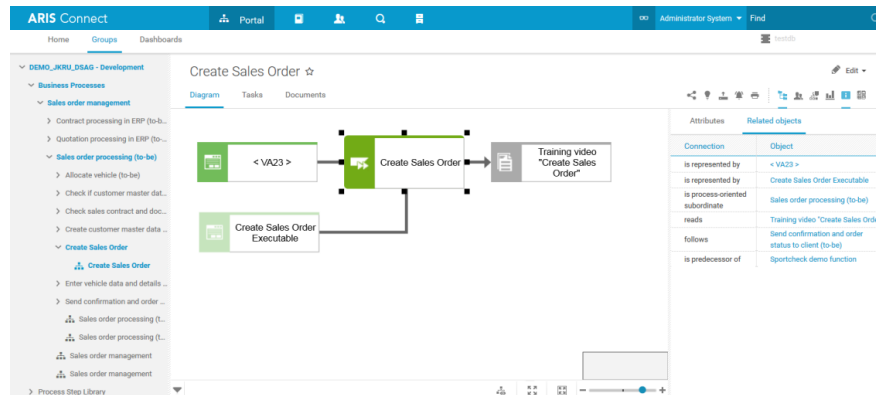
ARIS Connect
Portal
Administrator System
Find

Home
Groups
Dashboards
testdb

DEMO_JKRU_DSAG - Development
Business Processes
Sales order management
Contract processing in ERP (to-b...
Quotation processing in ERP (to-...
Sales order processing (to-be)
Allocate vehicle (to-be)
Check if customer master dat...
Check sales contract and doc...
Create customer master data ...
Create Sales Order
Create Sales Order
Enter vehicle data and details ...
Send confirmation and order ...
Sales order processing (t...
Sales order processing (t...
Sales order management
Sales order management
Process Step Library

Create Sales Order ☆
Edit
Diagram
Tasks
Documents

< VA23 >
Create Sales Order
Training video "Create Sales Order"
Create Sales Order Executable

Attributes
Related objects

| Connection | Object |
|---|---|
| is represented by | < VA23 > |
| is represented by | Create Sales Order Executable |
| is process-oriented subordinate | Sales order processing (to-be) |
| reads | Training video "Create Sales Ord |
| follows | Send confirmation and order status to client (to-be) |
| is predecessor of | Sportcheck demo function |